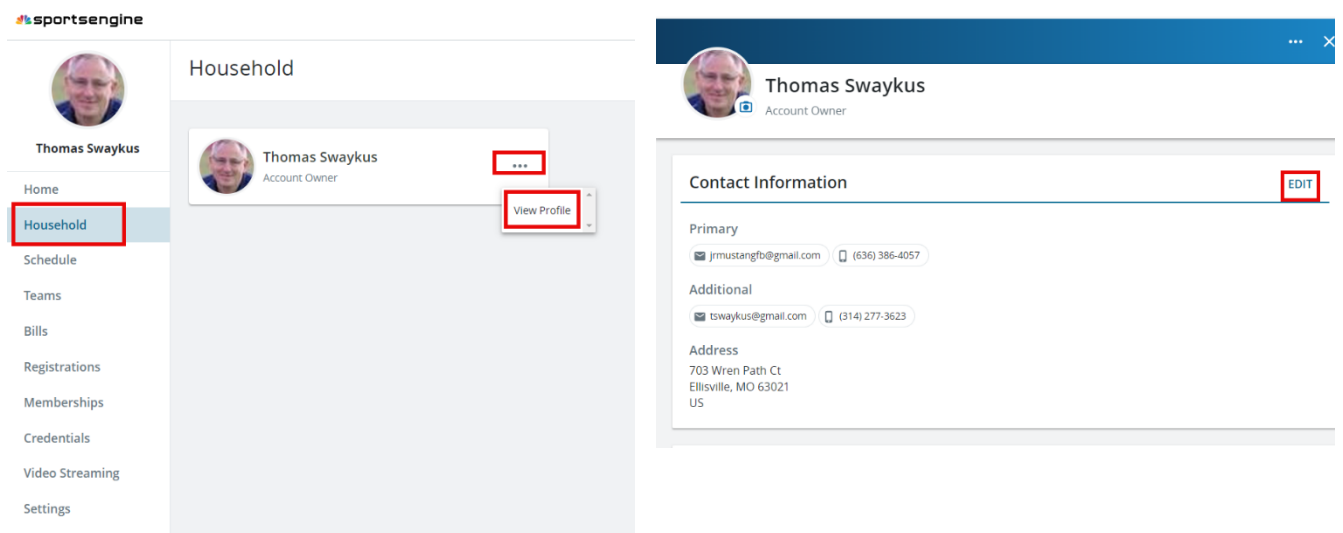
sportsengine

Thomas Swaykus

Home
Household
Schedule
Teams
Bills
Registrations
Memberships
Credentials
Video Streaming
Settings

Household

Thomas Swaykus
Account Owner
•••
View Profile

••• ✕

Thomas Swaykus
Account Owner

Contact Information
EDIT

Primary
jrmustangfb@gmail.com
(636) 386-4057

Additional
tswaykus@gmail.com
(314) 277-3623

Address
703 Wren Path Ct
Ellisville, MO 63021
US